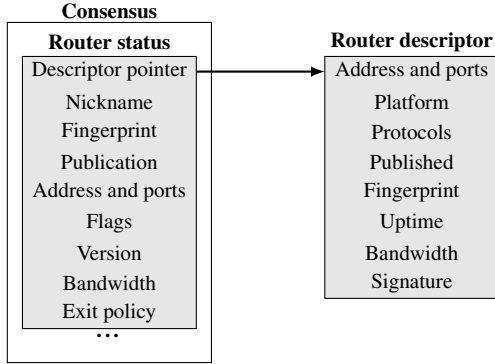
Consensus

Router status

Descriptor pointer
Nickname
Fingerprint
Publication
Address and ports
Flags
Version
Bandwidth
Exit policy
...

Router descriptor

Address and ports
Platform
Protocols
Published
Fingerprint
Uptime
Bandwidth
Signature